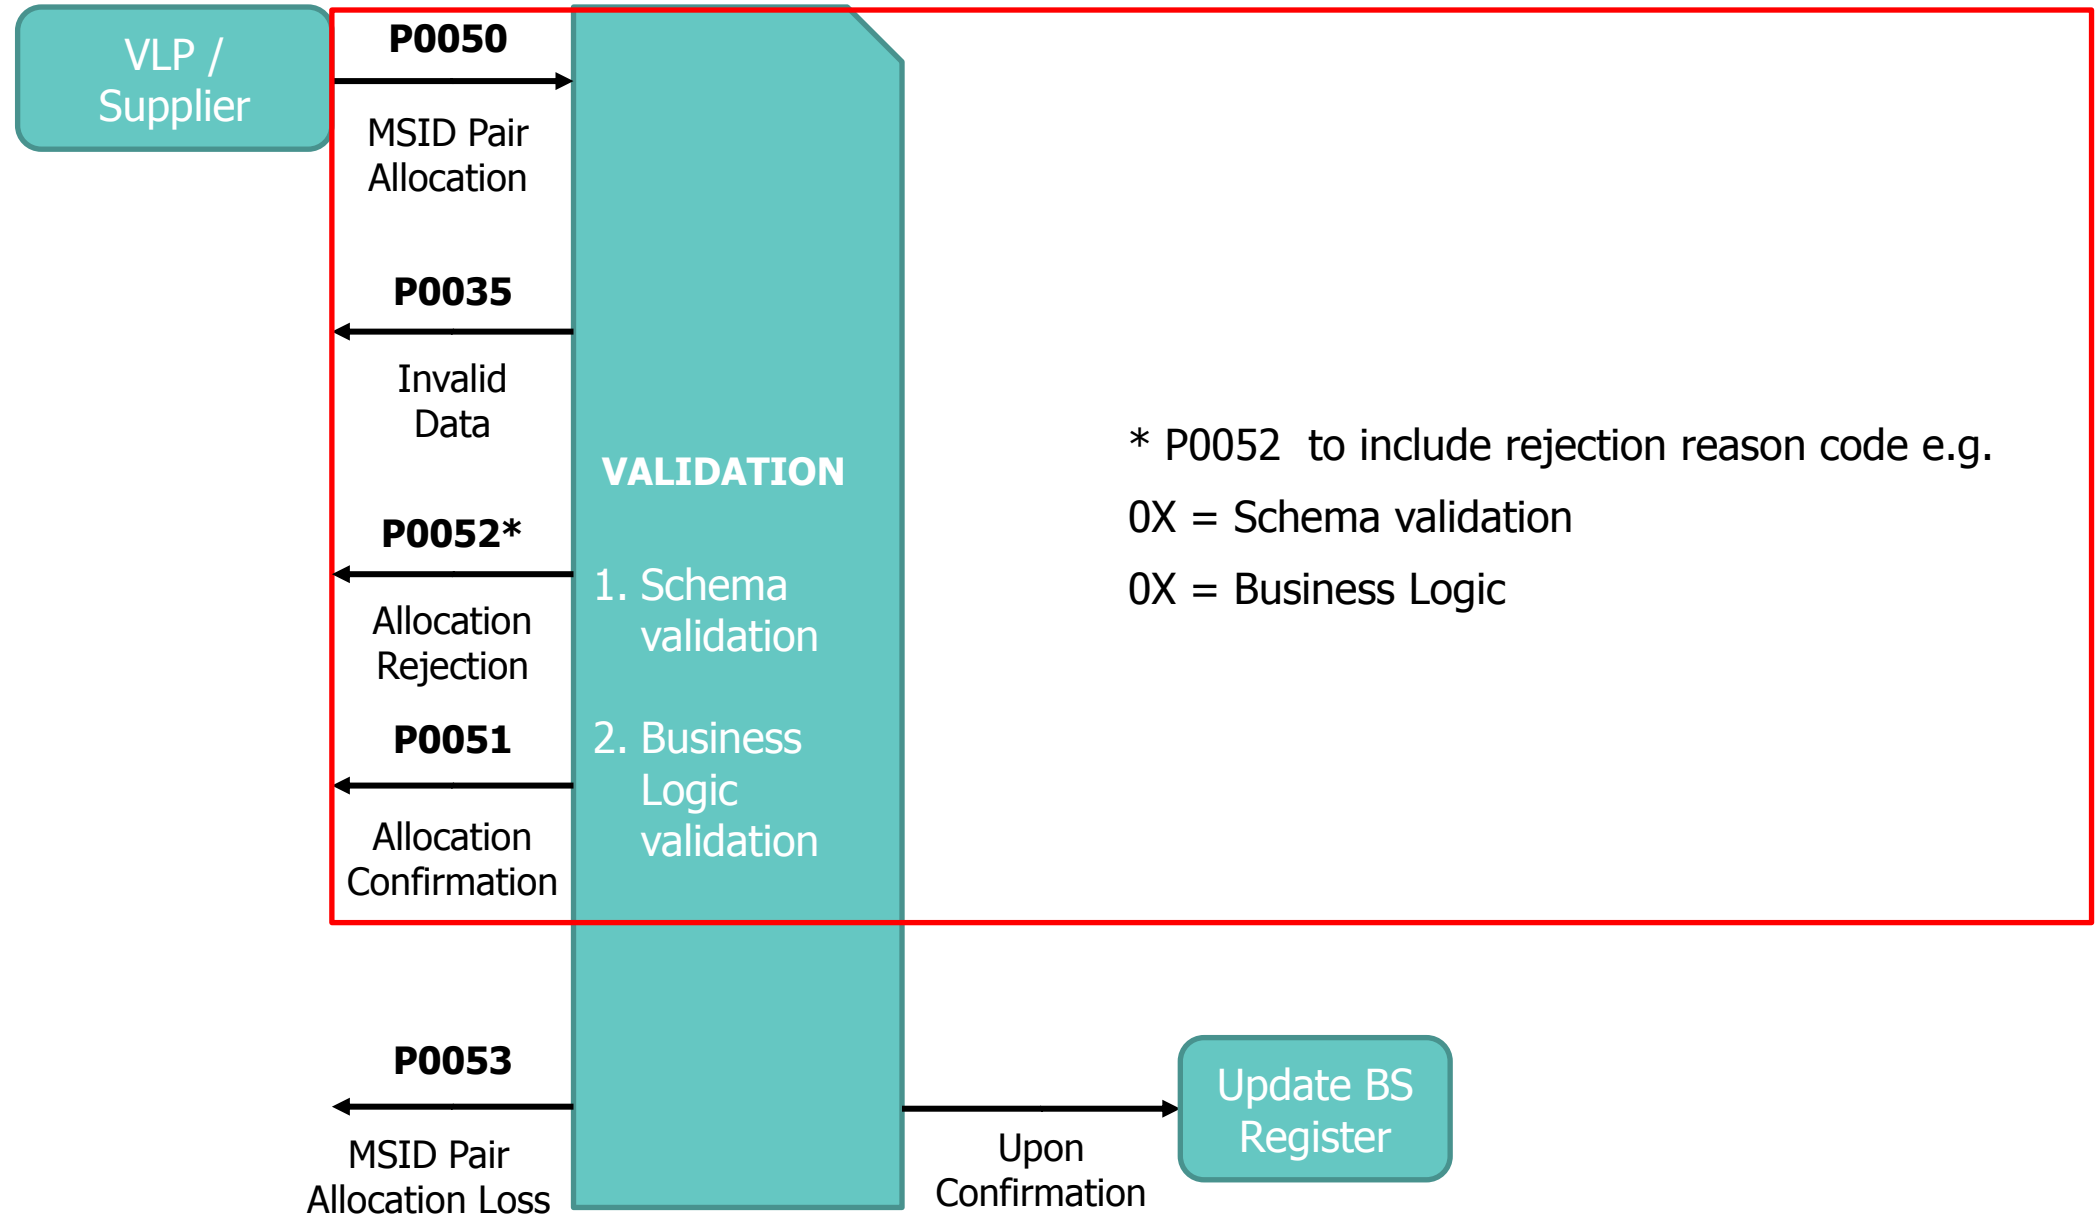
VLP / Supplier

P0050

MSID Pair Allocation

P0035

Invalid Data

P0052*

Allocation Rejection

P0051

Allocation Confirmation

VALIDATION

1. Schema validation

2. Business Logic validation

* P0052 to include rejection reason code e.g.

0X = Schema validation

0X = Business Logic

P0053

MSID Pair Allocation Loss

Upon Confirmation

Update BS Register